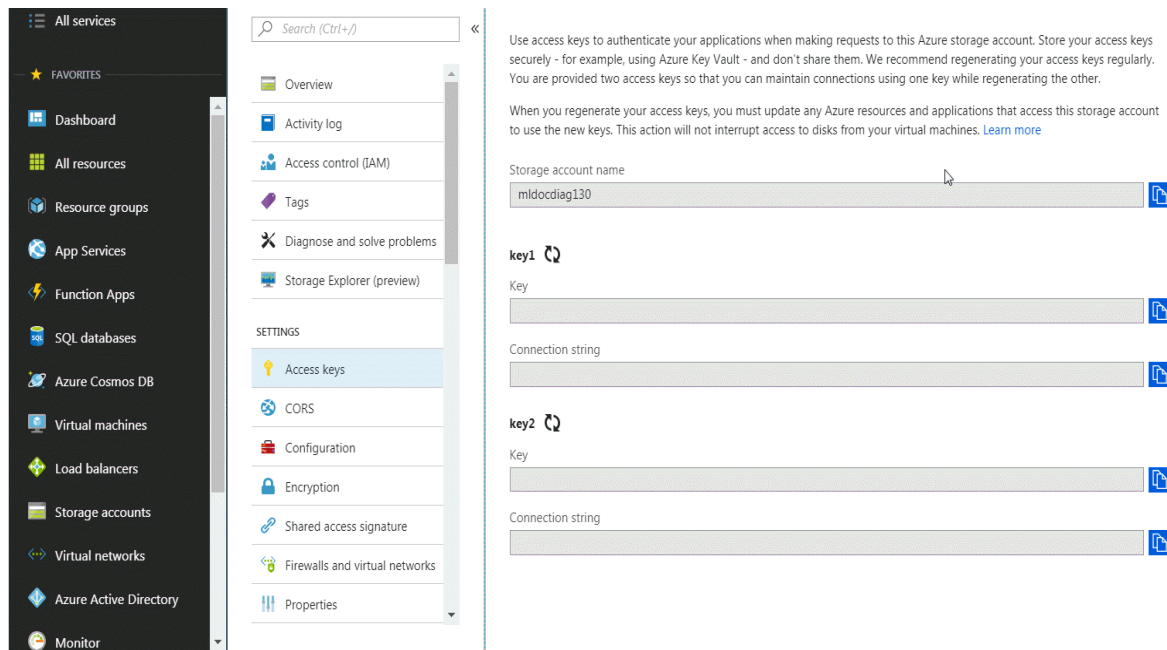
All services

FAVORITES

Dashboard

All resources

Resource groups

App Services

Function Apps

SQL databases

Azure Cosmos DB

Virtual machines

Load balancers

Storage accounts

Virtual networks

Azure Active Directory

Monitor

Search (Ctrl+/)

Overview

Activity log

Access control (IAM)

Tags

Diagnose and solve problems

Storage Explorer (preview)

SETTINGS

Access keys

CORS

Configuration

Encryption

Shared access signature

Firewalls and virtual networks

Properties

Use access keys to authenticate your applications when making requests to this Azure storage account. Store your access keys securely - for example, using Azure Key Vault - and don't share them. We recommend regenerating your access keys regularly. You are provided two access keys so that you can maintain connections using one key while regenerating the other.

When you regenerate your access keys, you must update any Azure resources and applications that access this storage account to use the new keys. This action will not interrupt access to disks from your virtual machines. Learn more

Storage account name

mldocdiag130

key1

Key

Connection string

key2

Key

Connection string